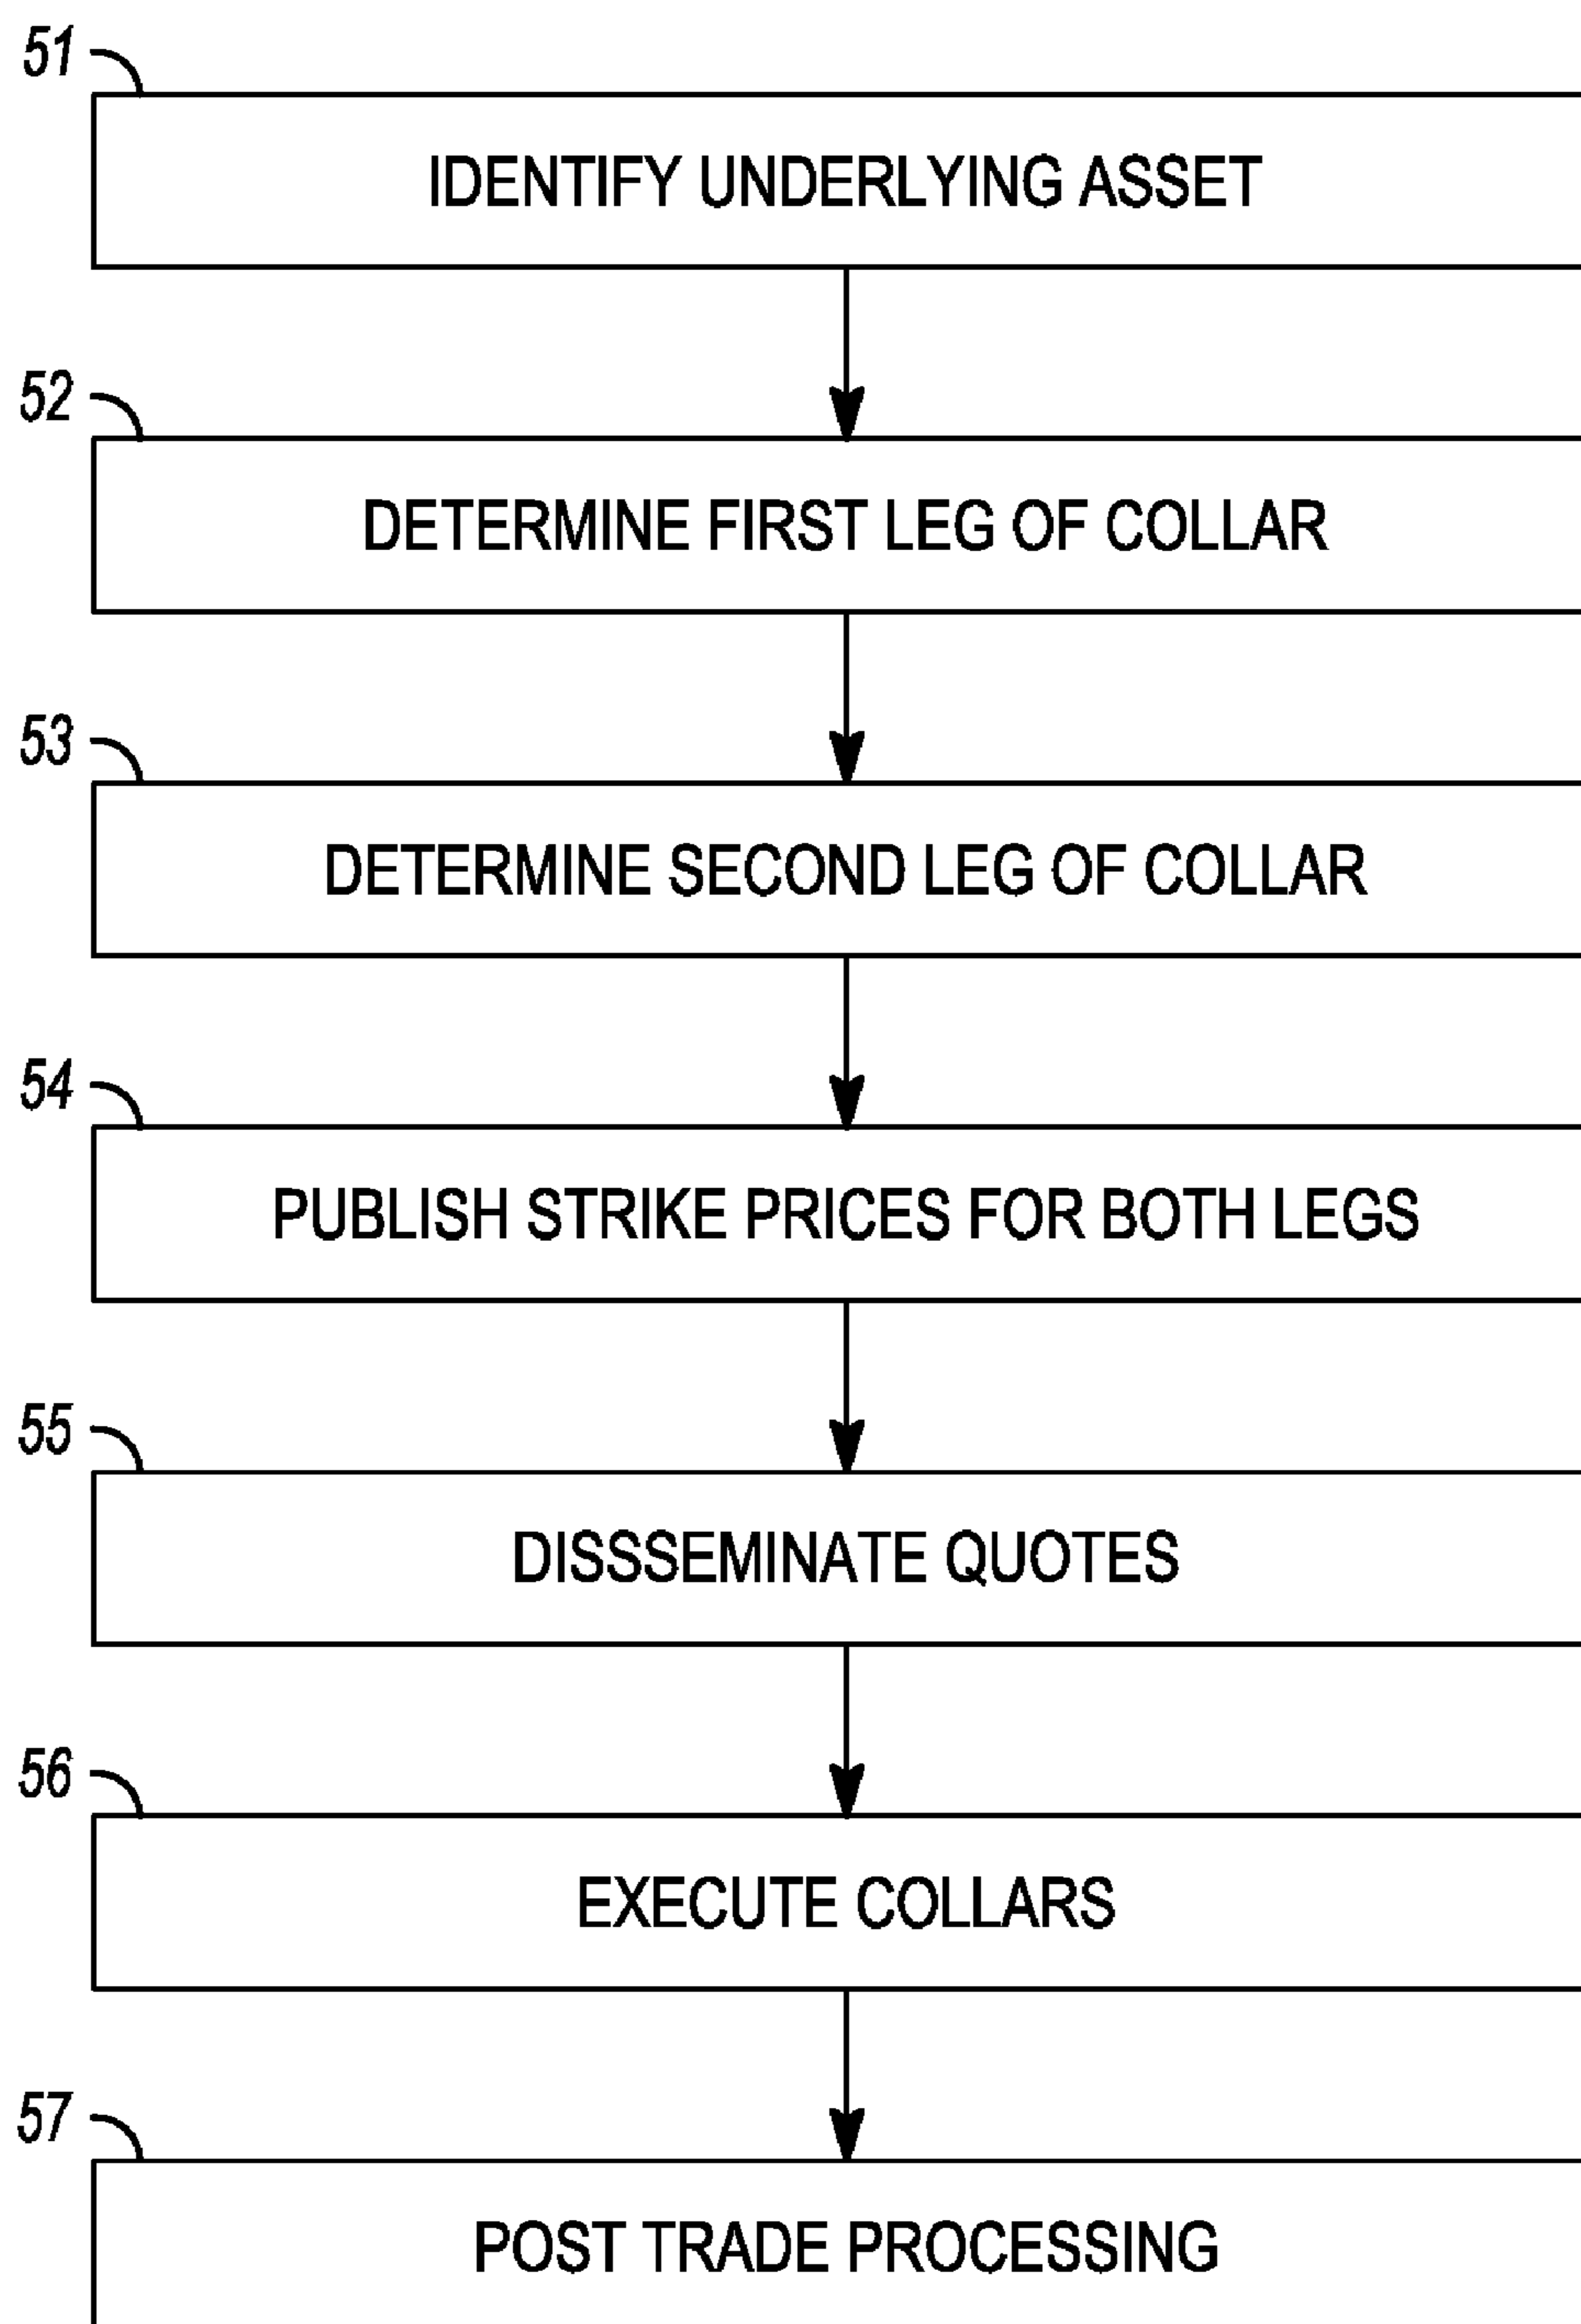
51

IDENTIFY UNDERLYING ASSET

52

DETERMINE FIRST LEG OF COLLAR

53

DETERMINE SECOND LEG OF COLLAR

54

PUBLISH STRIKE PRICES FOR BOTH LEGS

55

DISSSEMINATE QUOTES

56

EXECUTE COLLARS

57

POST TRADE PROCESSING